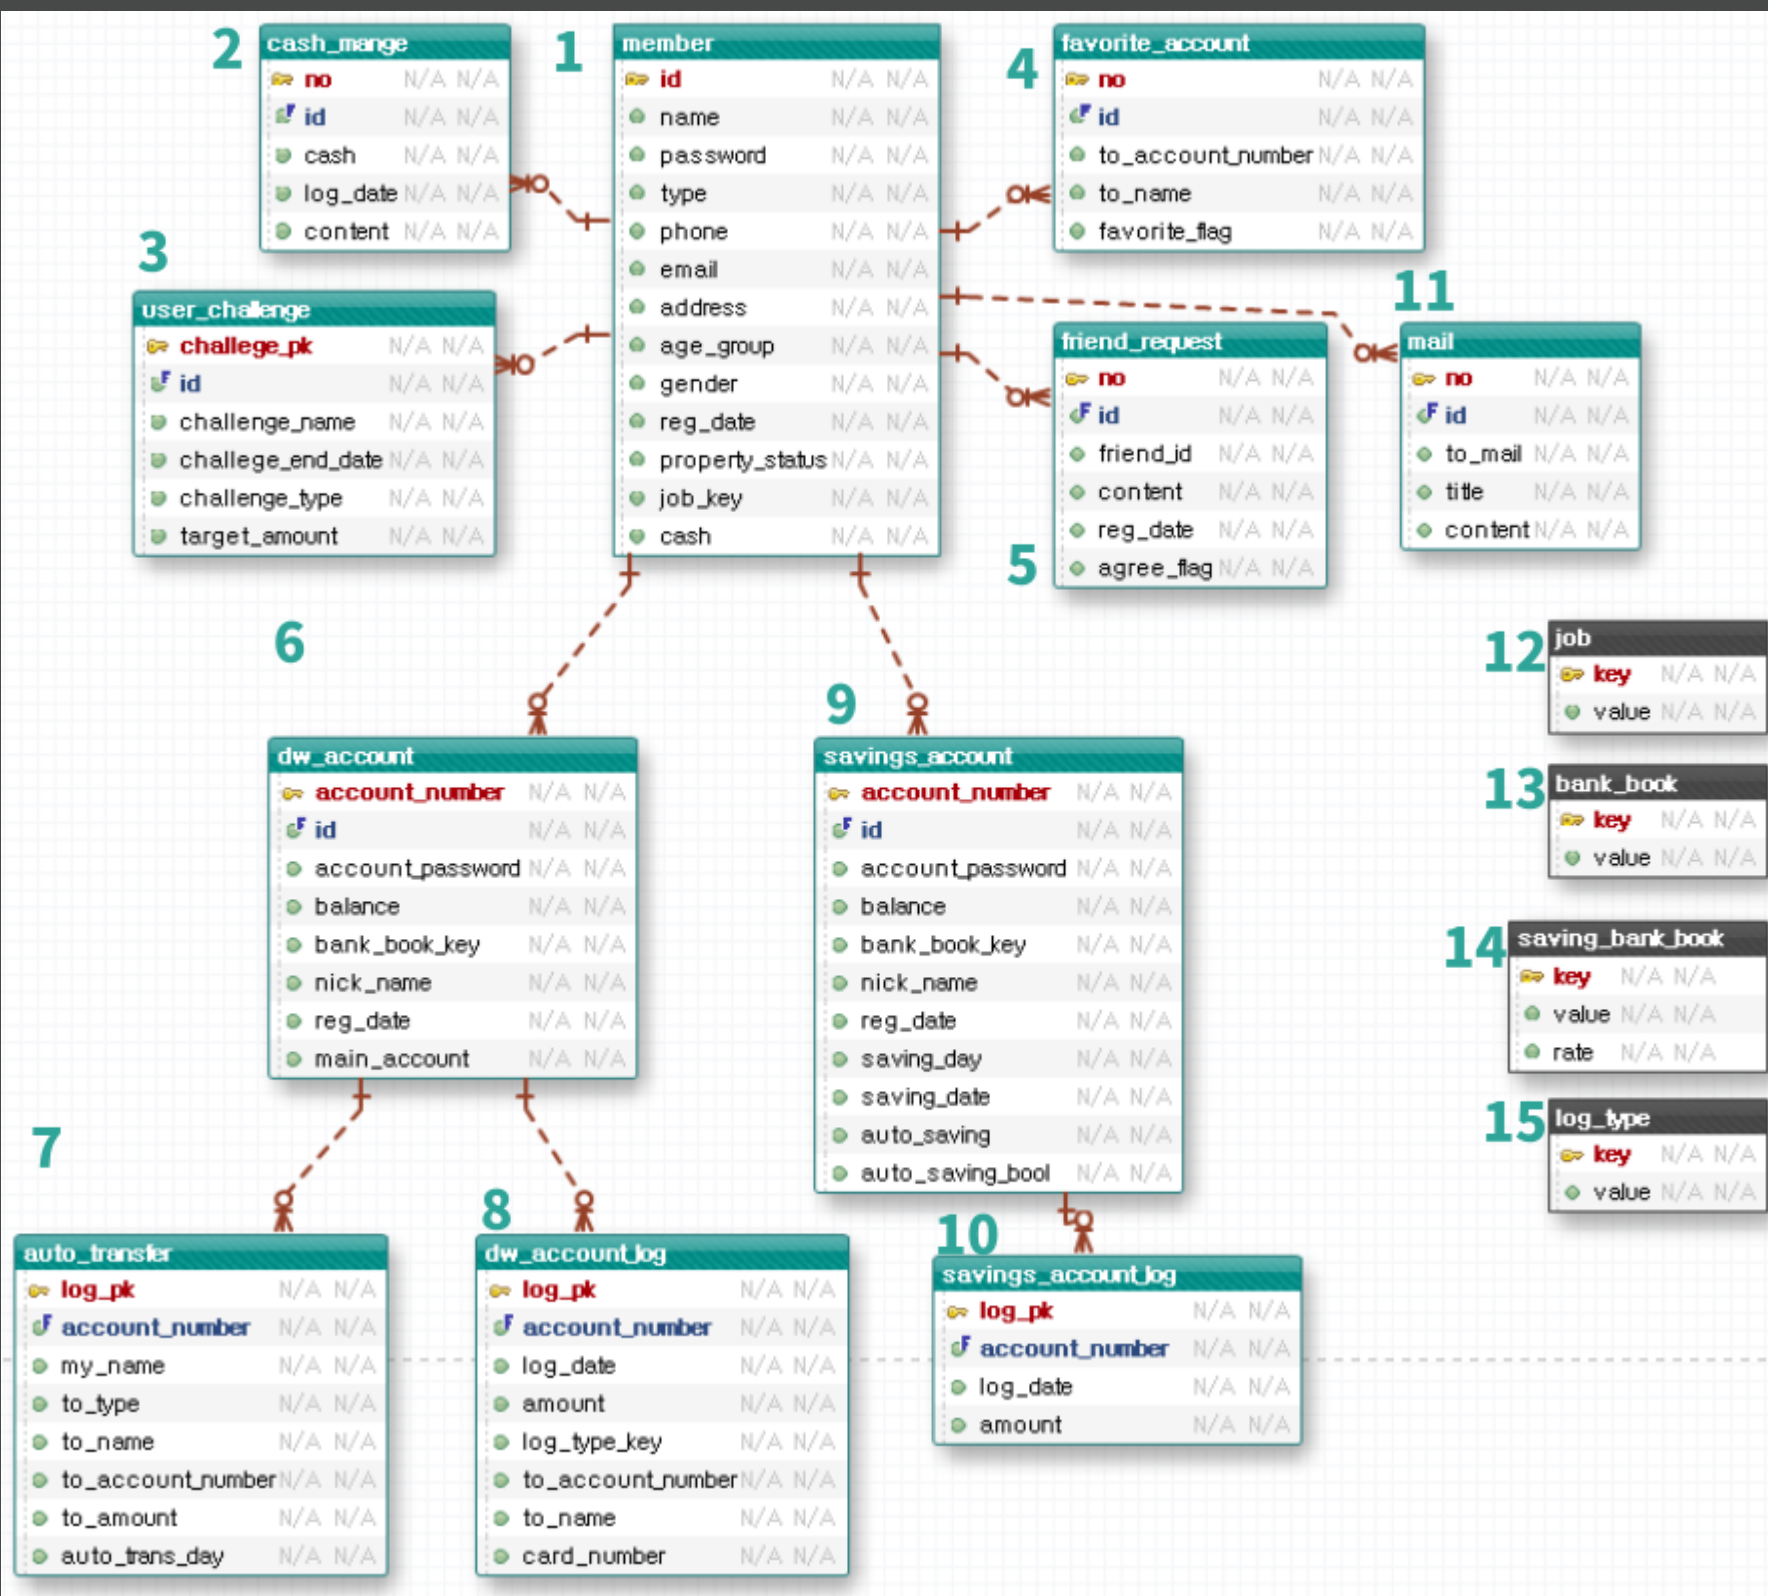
2
cash_mange
no N/A N/A
id N/A N/A
cash N/A N/A
log_date N/A N/A
content N/A N/A

1
member
id N/A N/A
name N/A N/A
password N/A N/A
type N/A N/A
phone N/A N/A
email N/A N/A
address N/A N/A
age_group N/A N/A
gender N/A N/A
reg_date N/A N/A
property_status N/A N/A
job_key N/A N/A
cash N/A N/A

4
favorite_account
no N/A N/A
id N/A N/A
to_account_number N/A N/A
to_name N/A N/A
favorite_flag N/A N/A

3
user_challenge
challege_pk N/A N/A
id N/A N/A
challenge_name N/A N/A
challege_end_date N/A N/A
challenge_type N/A N/A
target_amount N/A N/A

11
friend_request
no N/A N/A
id N/A N/A
friend_id N/A N/A
content N/A N/A
reg_date N/A N/A
agree_flag N/A N/A

5

mail
no N/A N/A
id N/A N/A
to_mail N/A N/A
title N/A N/A
content N/A N/A

6

9

12
job
key N/A N/A
value N/A N/A

dw_account
account_number N/A N/A
id N/A N/A
account_password N/A N/A
balance N/A N/A
bank_book_key N/A N/A
nick_name N/A N/A
reg_date N/A N/A
main_account N/A N/A

savings_account
account_number N/A N/A
id N/A N/A
account_password N/A N/A
balance N/A N/A
bank_book_key N/A N/A
nick_name N/A N/A
reg_date N/A N/A
saving_day N/A N/A
saving_date N/A N/A
auto_saving N/A N/A
auto_saving_bool N/A N/A

13
bank_book
key N/A N/A
value N/A N/A

14
saving_bank_book
key N/A N/A
value N/A N/A
rate N/A N/A

15
log_type
key N/A N/A
value N/A N/A

7

8

10

auto_transfer
log_pk N/A N/A
account_number N/A N/A
my_name N/A N/A
to_type N/A N/A
to_name N/A N/A
to_account_number N/A N/A
to_amount N/A N/A
auto_trans_day N/A N/A

dw_account_log
log_pk N/A N/A
account_number N/A N/A
log_date N/A N/A
amount N/A N/A
log_type_key N/A N/A
to_account_number N/A N/A
to_name N/A N/A
card_number N/A N/A

savings_account_log
log_pk N/A N/A
account_number N/A N/A
log_date N/A N/A
amount N/A N/A